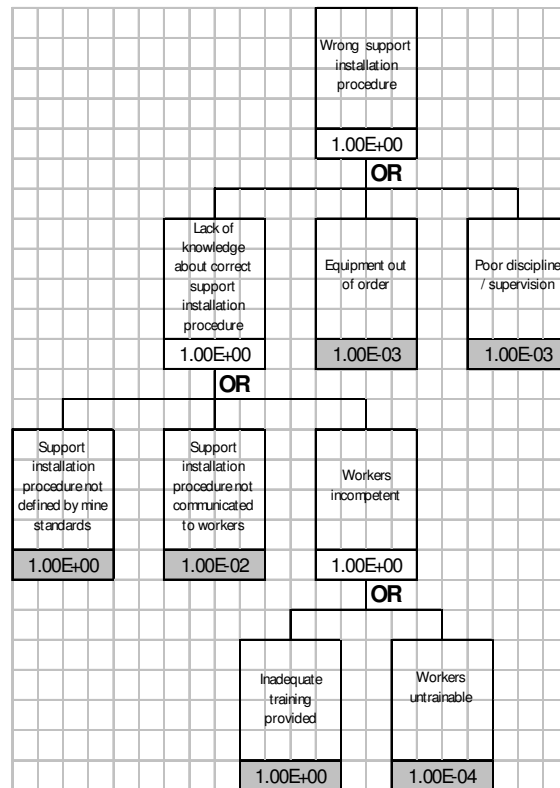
Wrong support installation procedure

1.00E+00

OR

Lack of knowledge about correct support installation procedure

1.00E+00

Equipment out of order

1.00E-03

Poor discipline / supervision

1.00E-03

OR

Support installation procedure not defined by mine standards

1.00E+00

Support installation procedure not communicated to workers

1.00E-02

Workers incompetent

1.00E+00

OR

Inadequate training provided

1.00E+00

Workers untrainable

1.00E-04